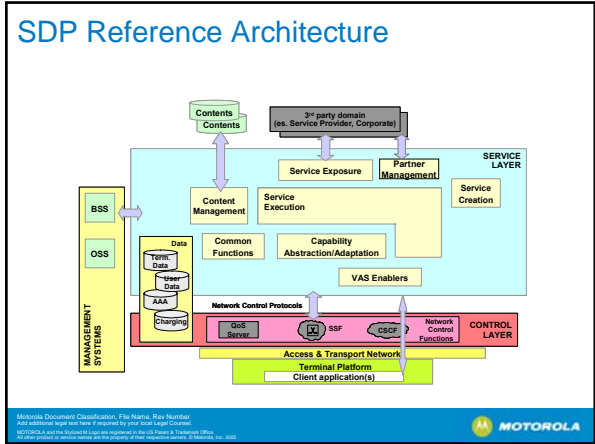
SDP Reference Architecture

Contents
Contents

3rd party domain
(es. Service Provider, Corporate)

SERVICE LAYER

Service Exposure

Partner Management

Service Creation

BSS

Content Management

Service Execution

OSS

Data

Term. Data

User Data

AAA

Charging

Common Functions

Capability Abstraction/Adaptation

VAS Enablers

Network Control Protocols

MANAGEMENT SYSTEMS

QoS Server

SSF

CSCF

Network Control Functions

CONTROL LAYER

Access & Transport Network

Terminal Platform

Client application(s)

Motorola Document Classification, File Name, Rev Number
Add additional legal text here if required by your local Legal Counsel.
MOTOROLA and the Stylized M Logo are registered in the US Patent & Trademark Office.
All other product or service names are the property of their respective owners. © Motorola, Inc. 2005

MOTOROLA